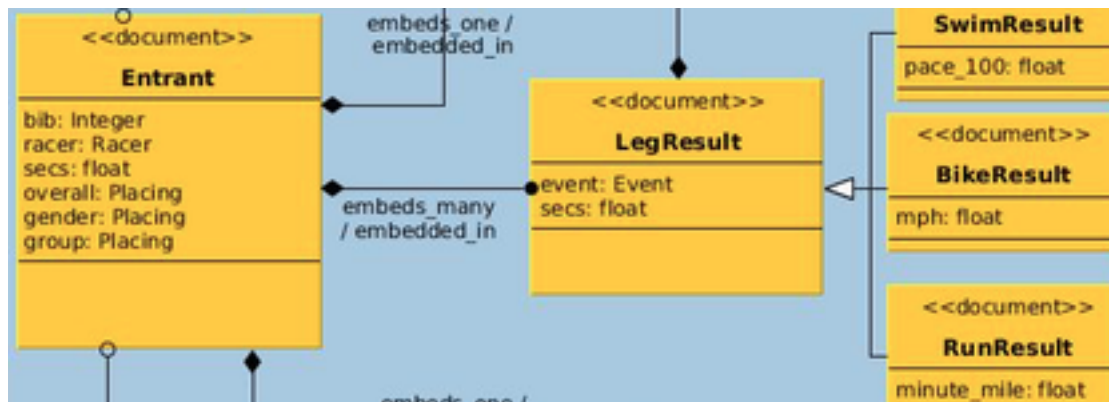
embeds_one / embedded_in

<<document>>
Entrant

bib: Integer
racer: Racer
secs: float
overall: Placing
gender: Placing
group: Placing

embeds_many / embedded_in

<<document>>
LegResult

event: Event
secs: float

SwimResult
pace_100: float

<<document>>
BikeResult
mph: float

<<document>>
RunResult
minute_mile: float

embeds_one /